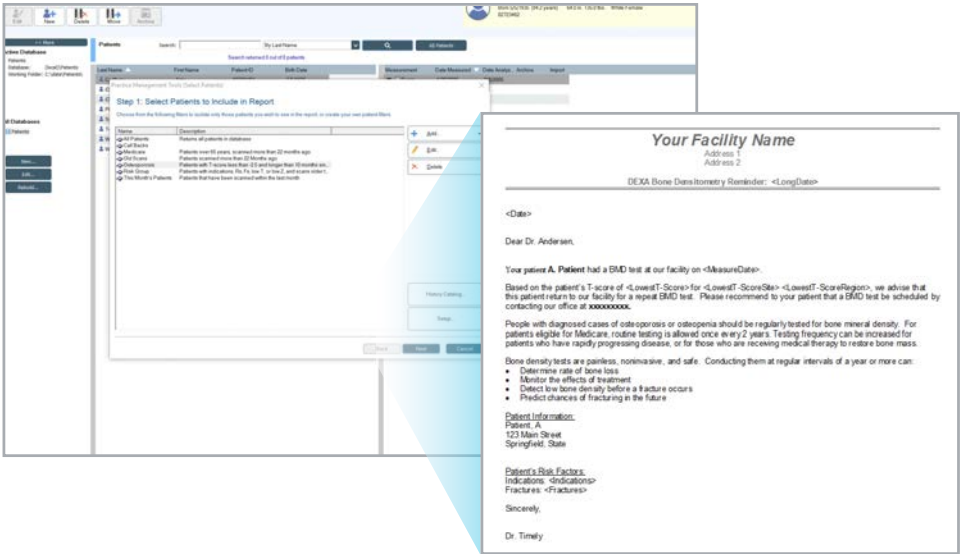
Edit New Delete Move Archive

<< More
Active Database
Patients
Database: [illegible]
Working Folder: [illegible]

All Databases
Patients

New...
Edit...
Rebuild...

Patients Search: By Last Name All Patients
Search returned 6 out of 6 patients

Last Name First Name Patient ID Birth Date
Measurement Date Measured Date Analyzed Archive Import

Practice Management Tools (Select Patients)
Step 1: Select Patients to Include in Report
Choose from the following filters to include only those patients you want to see in the report, or create your own patient filters.

| Name | Description |
|---|---|
| All Patients | Returns all patients in database |
| Call Backs | |
| Medicare | Patients over 65 years, scanned more than 22 months ago |
| Old Scans | Patients scanned more than 22 Months ago |
| Osteoporosis | Patients with T-score less than -2.5 and longer than 10 months sin... |
| Risk Group | Patients with indications, Rx, Fx, low T, or low Z, and scans older t... |
| This Month's Patients | Patients that have been scanned within the last month |

Add...
Edit...
Delete
History Catalog...
Swap...
Back Next Cancel

Your Facility Name
Address 1
Address 2
DEXA Bone Densitometry Reminder: <LongDate>

<Date>

Dear Dr. Andersen,

Your patient A. Patient had a BMD test at our facility on <MeasureDate>.

Based on the patient's T-score of <LowestT-Score> for <LowestT-ScoreSite> <LowestT-ScoreRegion>, we advise that this patient return to our facility for a repeat BMD test. Please recommend to your patient that a BMD test be scheduled by contacting our office at xxxxxxxxxx.

People with diagnosed cases of osteoporosis or osteopenia should be regularly tested for bone mineral density. For patients eligible for Medicare, routine testing is allowed once every 2 years. Testing frequency can be increased for patients who have rapidly progressing disease, or for those who are receiving medical therapy to restore bone mass.

Bone density tests are painless, noninvasive, and safe. Conducting them at regular intervals of a year or more can:
- Determine rate of bone loss
- Monitor the effects of treatment
- Detect low bone density before a fracture occurs
- Predict chances of fracturing in the future

Patient Information:
Patient, A
123 Main Street
Springfield, State

Patient's Risk Factors:
Indications: <Indications>
Fractures: <Fractures>

Sincerely,

Dr. Timely